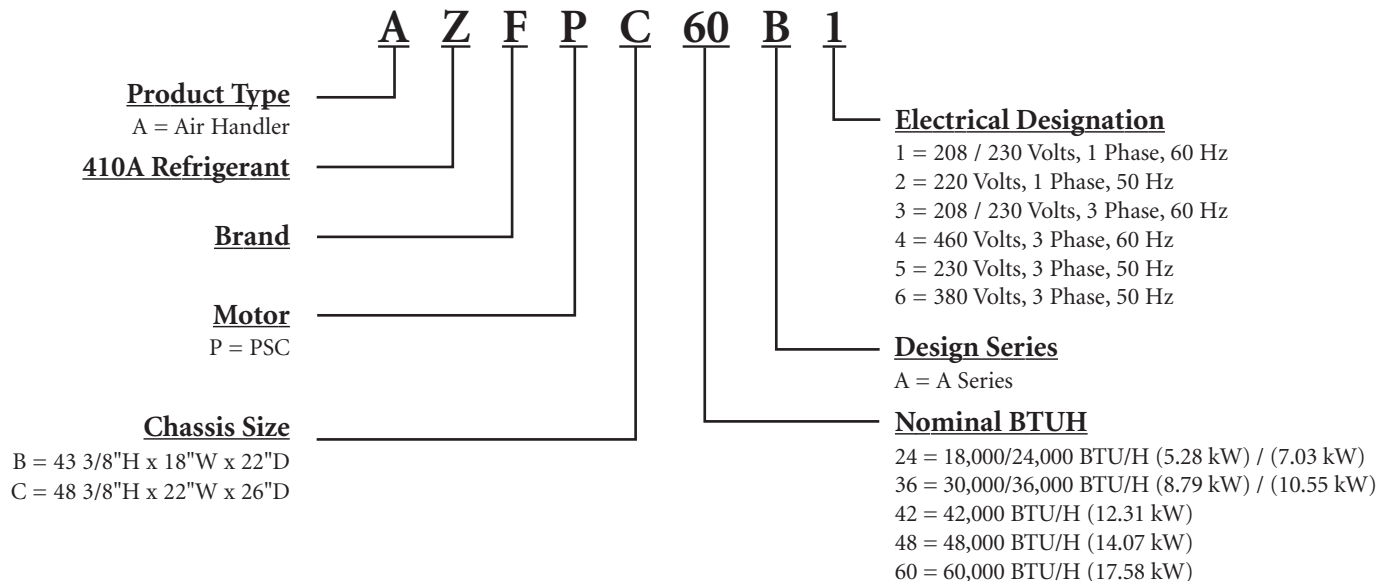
A Z F P C 60 B 1

Product Type
A = Air Handler

410A Refrigerant

Brand

Motor
P = PSC

Chassis Size
B = 43 3/8"H x 18"W x 22"D
C = 48 3/8"H x 22"W x 26"D

Electrical Designation
1 = 208 / 230 Volts, 1 Phase, 60 Hz
2 = 220 Volts, 1 Phase, 50 Hz
3 = 208 / 230 Volts, 3 Phase, 60 Hz
4 = 460 Volts, 3 Phase, 60 Hz
5 = 230 Volts, 3 Phase, 50 Hz
6 = 380 Volts, 3 Phase, 50 Hz

Design Series
A = A Series

Nominal BTUH
24 = 18,000/24,000 BTU/H (5.28 kW) / (7.03 kW)
36 = 30,000/36,000 BTU/H (8.79 kW) / (10.55 kW)
42 = 42,000 BTU/H (12.31 kW)
48 = 48,000 BTU/H (14.07 kW)
60 = 60,000 BTU/H (17.58 kW)